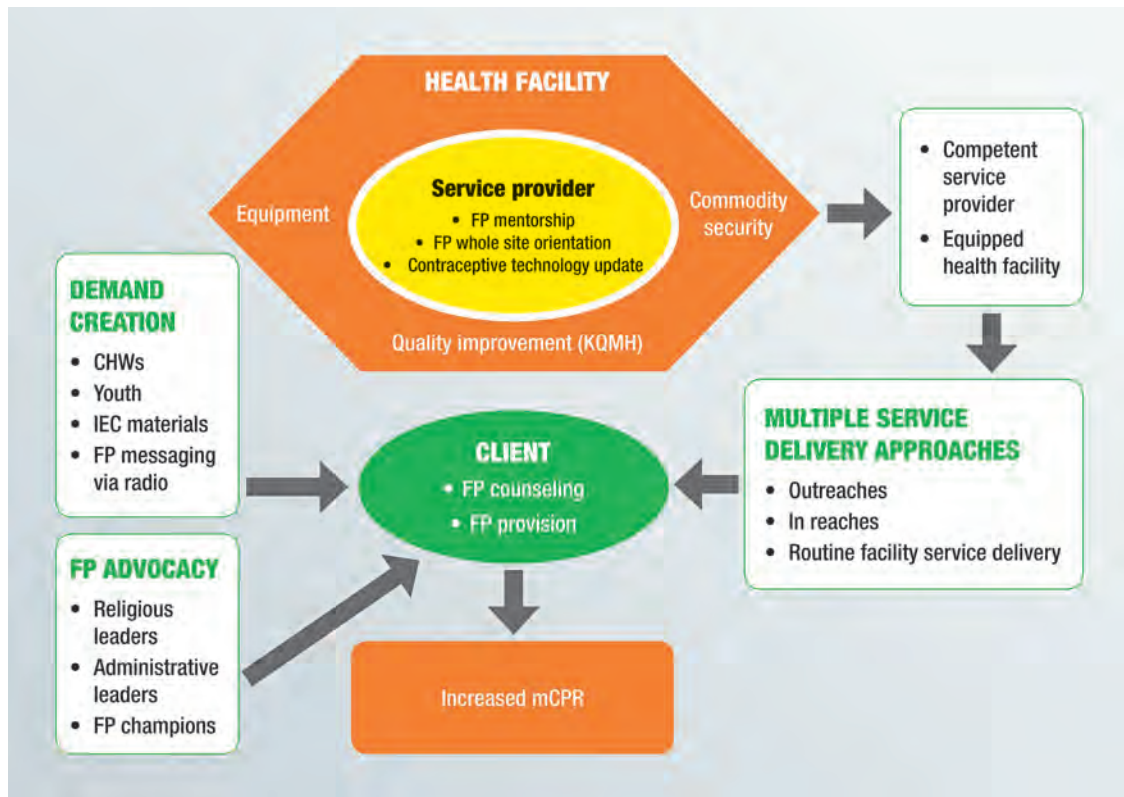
HEALTH FACILITY

Equipment

Service provider
• FP mentorship
• FP whole site orientation
• Contraceptive technology update

Commodity security

Quality improvement (KQMH)

• Competent service provider
• Equipped health facility

DEMAND CREATION
• CHWs
• Youth
• IEC materials
• FP messaging via radio

CLIENT
• FP counseling
• FP provision

MULTIPLE SERVICE DELIVERY APPROACHES
• Outreaches
• In reaches
• Routine facility service delivery

FP ADVOCACY
• Religious leaders
• Administrative leaders
• FP champions

Increased mCPR